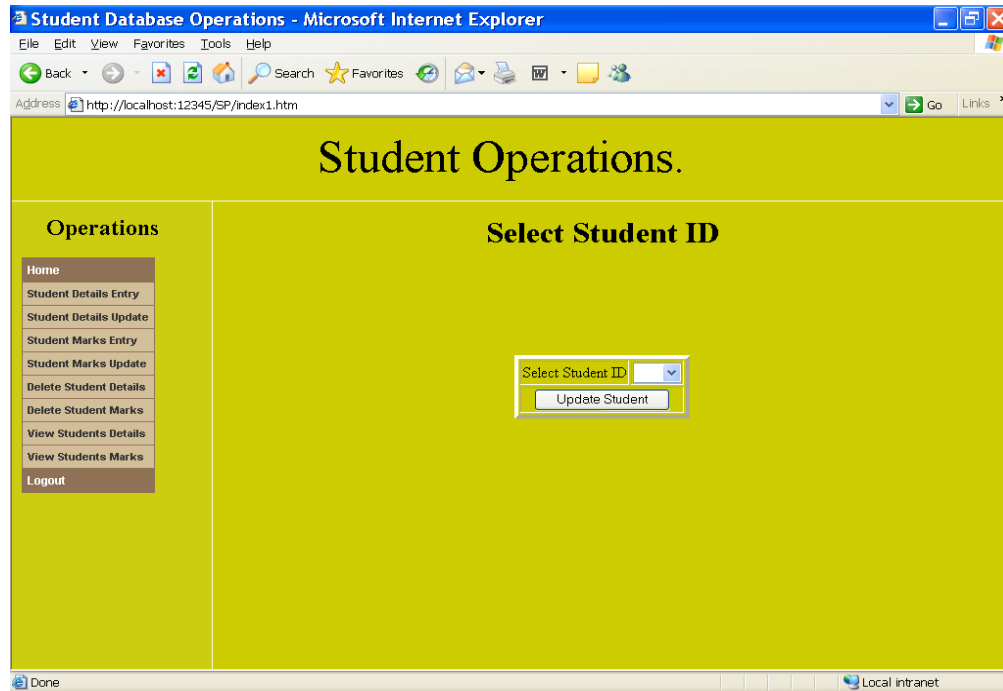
Student Database Operations - Microsoft Internet Explorer

File Edit View Favorites Tools Help

Back Search Favorites

Address http://localhost:12345/SP/index1.htm Go Links

Student Operations.

Operations

Home
Student Details Entry
Student Details Update
Student Marks Entry
Student Marks Update
Delete Student Details
Delete Student Marks
View Students Details
View Students Marks
Logout

Select Student ID

Select Student ID

Update Student

Done Local intranet